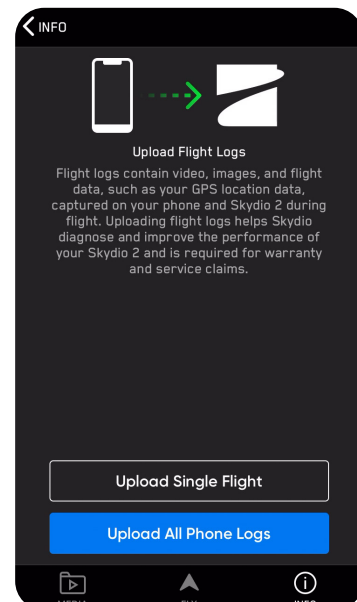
INFO

Upload Flight Logs

Flight logs contain video, images, and flight data, such as your GPS location data, captured on your phone and Skydio 2 during flight. Uploading flight logs helps Skydio diagnose and improve the performance of your Skydio 2 and is required for warranty and service claims.

Upload Single Flight

Upload All Phone Logs

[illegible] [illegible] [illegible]